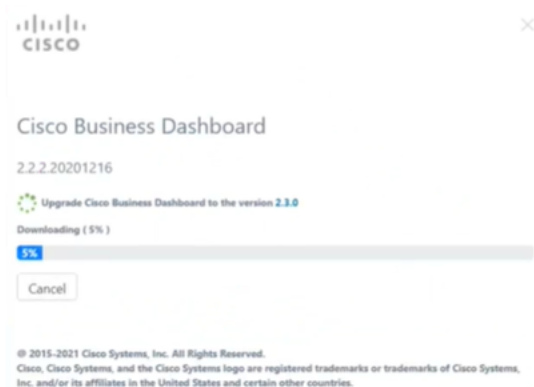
CISCO

Cisco Business Dashboard

2.2.2.20201216

Upgrade Cisco Business Dashboard to the version 2.3.0

Downloading ( 5% )

5%

Cancel

© 2015-2021 Cisco Systems, Inc. All Rights Reserved.
Cisco, Cisco Systems, and the Cisco Systems logo are registered trademarks or trademarks of Cisco Systems, Inc. and/or its affiliates in the United States and certain other countries.